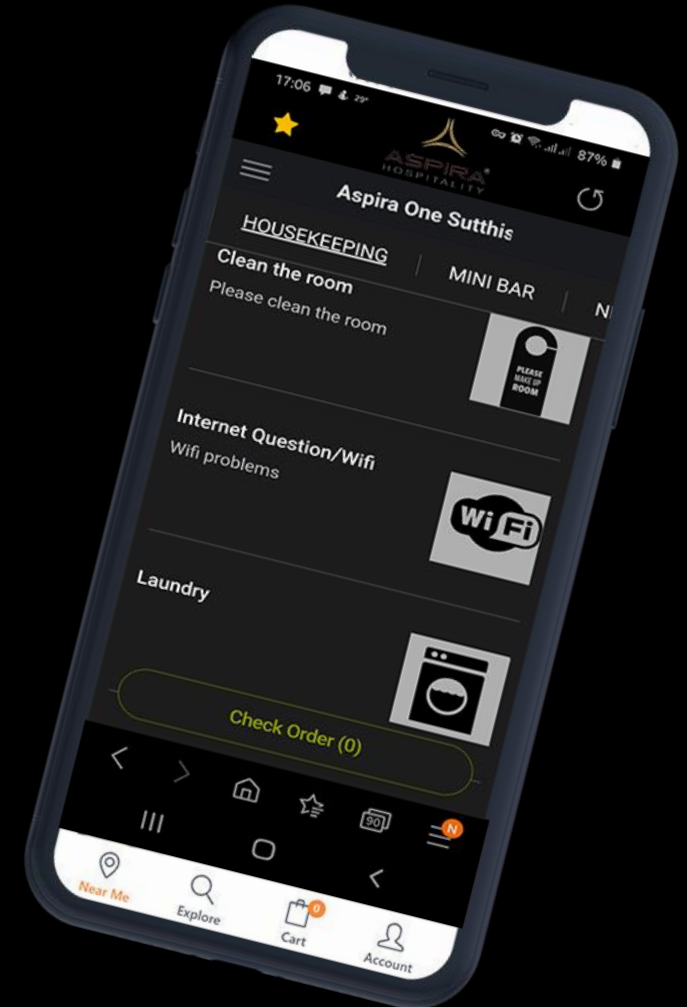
17:06 29°

87%

ASPIRA HOSPITALITY

Aspira One Sutthis

HOUSEKEEPING | MINI BAR | N

Clean the room
Please clean the room

PLEASE MAKE UP ROOM

Internet Question/Wifi
Wifi problems

WiFi

Laundry

Check Order (0)

90

N

Near Me
Explore
0
Cart
Account